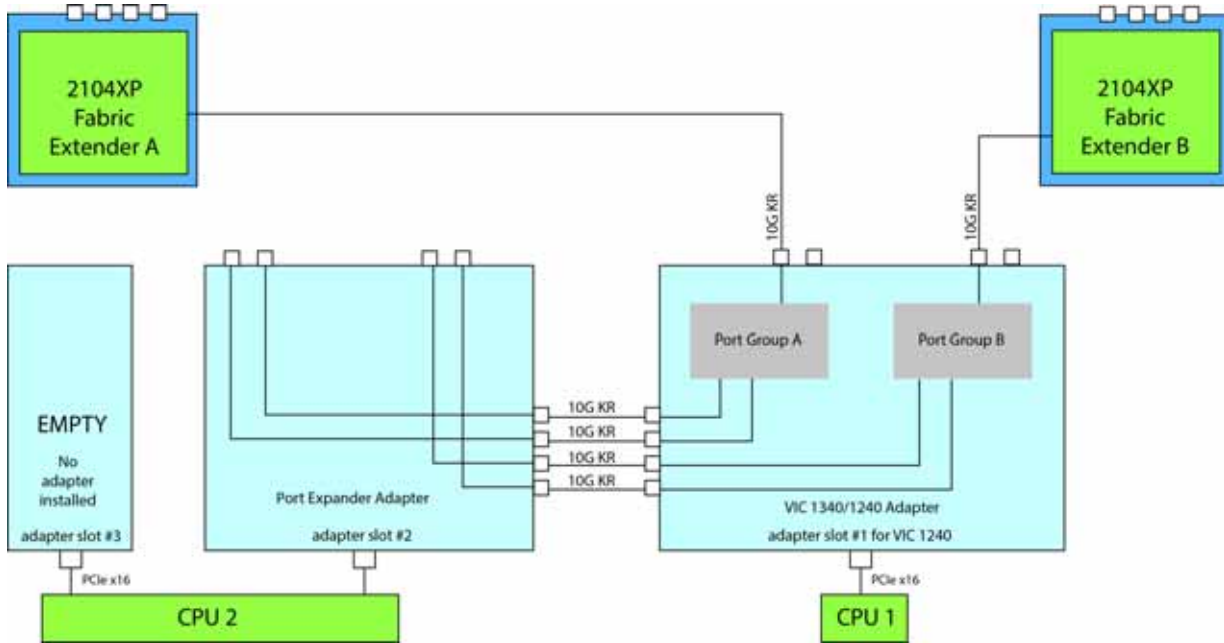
2104XP Fabric Extender A

2104XP Fabric Extender B

10G KR

10G KR

Port Group A

Port Group B

10G KR
10G KR
10G KR
10G KR

EMPTY
No adapter installed
adapter slot #3

Port Expander Adapter
adapter slot #2

VIC 1340/1240 Adapter
adapter slot #1 for VIC 1240

PCIe x16

PCIe x16

CPU 2

CPU 1